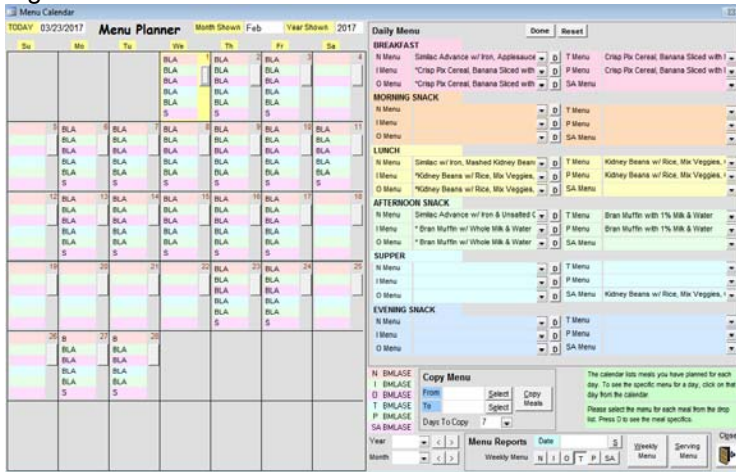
Menu Calendar

TODAY 03/23/2017 Menu Planner Month Shown Feb Year Shown 2017

| Su | Mo | Tu | We | Th | Fr | Sa |
|---|---|---|---|---|---|---|
| | | | 1 BLA BLA BLA BLA S | 2 BLA BLA BLA BLA S | 3 BLA BLA BLA BLA S | 4 |
| 5 | 6 BLA BLA BLA BLA S | 7 BLA BLA BLA BLA S | 8 BLA BLA BLA BLA S | 9 BLA BLA BLA BLA S | 10 BLA BLA BLA BLA S | 11 |
| 12 | 13 BLA BLA BLA BLA S | 14 BLA BLA BLA BLA S | 15 BLA BLA BLA BLA S | 16 BLA BLA BLA BLA S | 17 | 18 |
| 19 | 20 | 21 | 22 BLA BLA BLA BLA S | 23 BLA BLA BLA BLA S | 24 | 25 |
| 26 B BLA BLA BLA S | 27 B BLA BLA BLA S | 28 | | | | |

Daily Menu Done Reset

BREAKFAST
N Menu Similac Advance w/ Iron, Applesauce D T Menu Crisp Rix Cereal, Banana Sliced with
I Menu *Crisp Rix Cereal, Banana Sliced with D P Menu Crisp Rix Cereal, Banana Sliced with
O Menu *Crisp Rix Cereal, Banana Sliced with D SA Menu

MORNING SNACK
N Menu D T Menu
I Menu D P Menu
O Menu D SA Menu

LUNCH
N Menu Similac w/ Iron, Mashed Kidney Bean D T Menu Kidney Beans w/ Rice, Mix Veggies,
I Menu *Kidney Beans w/ Rice, Mix Veggies, D P Menu Kidney Beans w/ Rice, Mix Veggies,
O Menu *Kidney Beans w/ Rice, Mix Veggies, D SA Menu

AFTERNOON SNACK
N Menu Similac Advance w/ Iron & Unsalted C D T Menu Bran Muffin with 1% Milk & Water
I Menu * Bran Muffin w/ Whole Milk & Water D P Menu Bran Muffin with 1% Milk & Water
O Menu * Bran Muffin w/ Whole Milk & Water D SA Menu

SUPPER
N Menu D T Menu
I Menu D P Menu
O Menu D SA Menu Kidney Beans w/ Rice, Mix Veggies,

EVENING SNACK
N Menu D T Menu
I Menu D P Menu
O Menu D SA Menu

N BMLASE
I BMLASE
O BMLASE
T BMLASE
P BMLASE
SA BMLASE

Copy Menu
From Select
To Select Copy Meals
Days To Copy 7

The calendar lists meals you have planned for each day. To see the specific menu for a day, click on that day from the calendar.
Please select the menu for each meal from the drop list. Press D to see the meal specifics.

Year
Month
Menu Reports Date S
Weekly Menu N I O T P SA
Weekly Menu Serving Menu Close